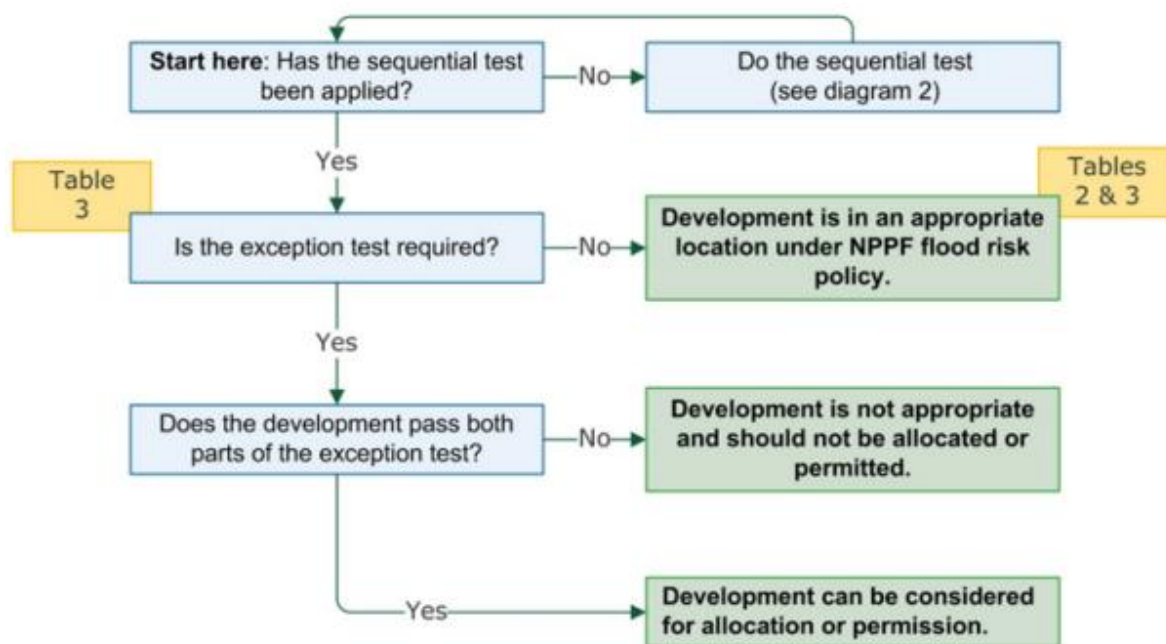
**Start here**: Has the sequential test been applied?

No

Do the sequential test (see diagram 2)

Yes

Table 3

Is the exception test required?

No

Tables 2 & 3

**Development is in an appropriate location under NPPF flood risk policy.**

Yes

Does the development pass both parts of the exception test?

No

**Development is not appropriate and should not be allocated or permitted.**

Yes

**Development can be considered for allocation or permission.**